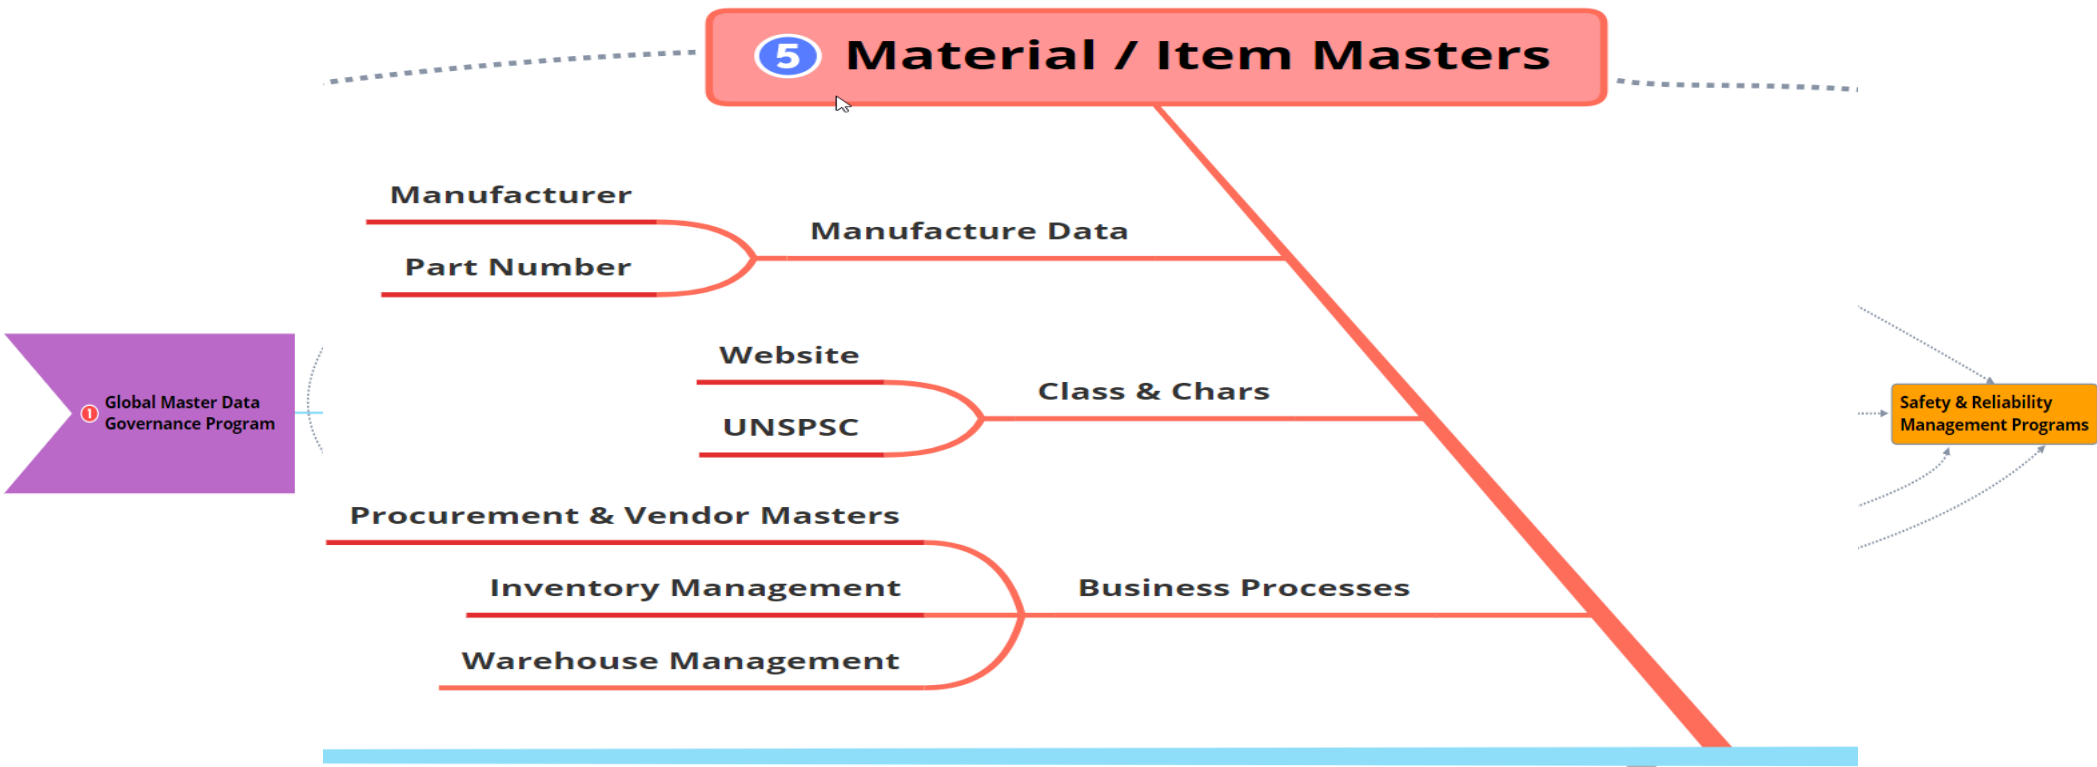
5 Material / Item Masters

Manufacturer
Part Number
Manufacture Data

Website
UNSPSC
Class & Chars

Procurement & Vendor Masters
Inventory Management
Warehouse Management
Business Processes

1 Global Master Data Governance Program

Safety & Reliability Management Programs